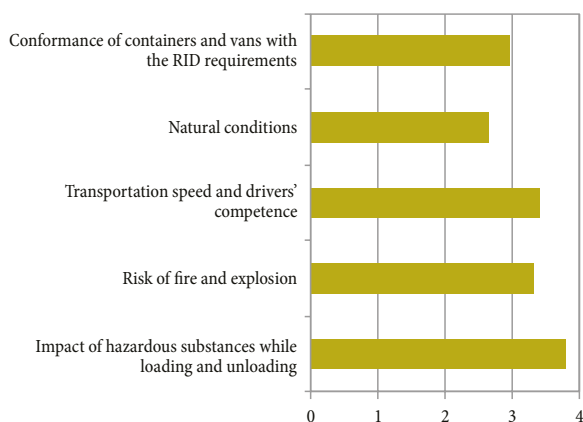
Conformance of containers and vans with the RID requirements

Natural conditions

Transportation speed and drivers' competence

Risk of fire and explosion

Impact of hazardous substances while loading and unloading

0
1
2
3
4